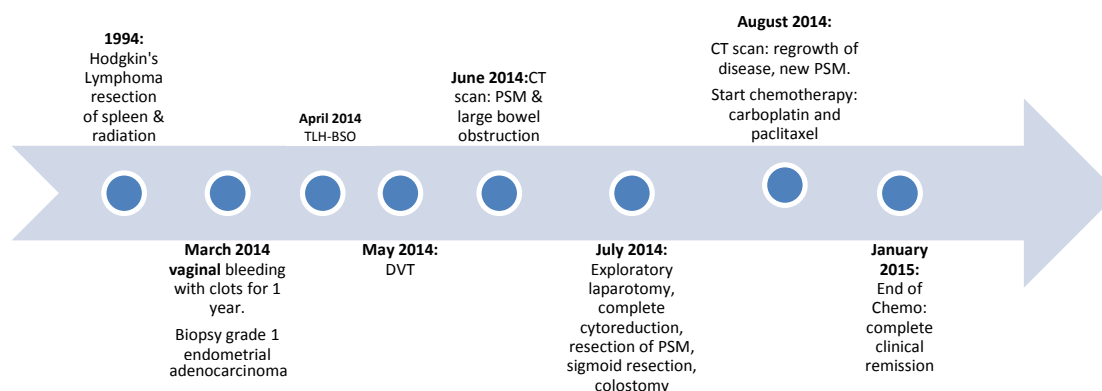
1994: Hodgkin's Lymphoma resection of spleen & radiation

March 2014 vaginal bleeding with clots for 1 year.

Biopsy grade 1 endometrial adenocarcinoma

April 2014 TLH-BSO

May 2014: DVT

June 2014: CT scan: PSM & large bowel obstruction

July 2014: Exploratory laparotomy, complete cytoreduction, resection of PSM, sigmoid resection, colostomy

August 2014: CT scan: regrowth of disease, new PSM.

Start chemotherapy: carboplatin and paclitaxel

January 2015: End of Chemo: complete clinical remission